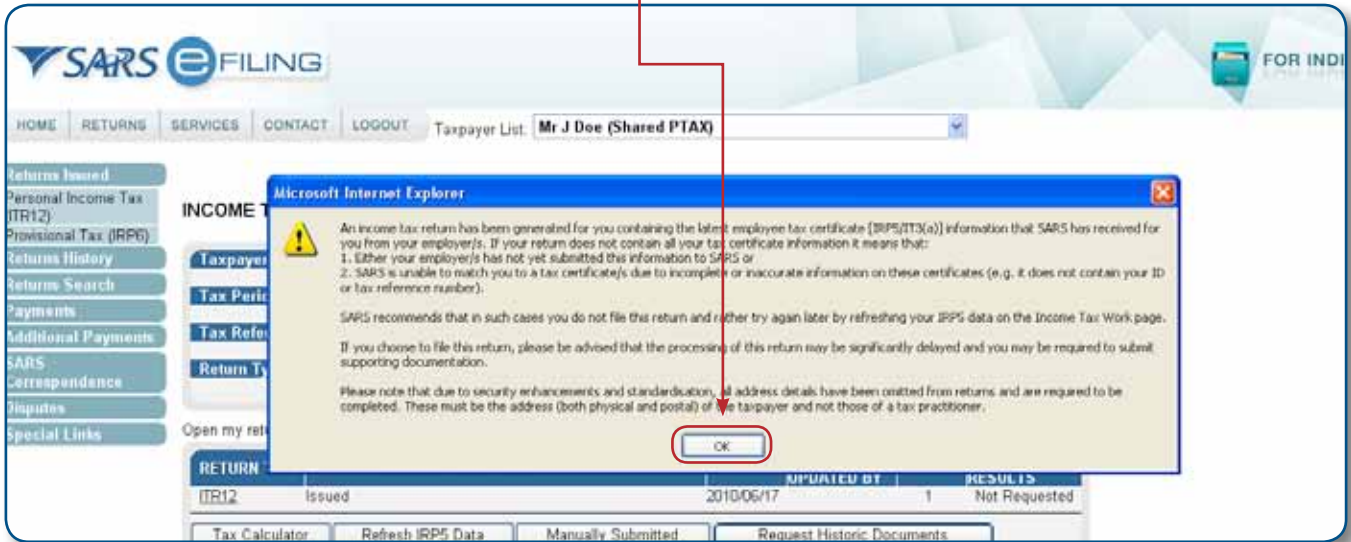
SARS eFILING

FOR INDI

HOME RETURNS SERVICES CONTACT LOGOUT Taxpayer List: Mr J Doe (Shared PTAX)

Returns Issued
Personal Income Tax (ITR12)
Provisional Tax (IRP6)
Returns History
Returns Search
Payments
Additional Payments
SARS Correspondence
Disputes
Special Links

INCOME T

Taxpayer
Tax Perio
Tax Refe
Return Ty

Open my ret

Microsoft Internet Explorer

An income tax return has been generated for you containing the latest employee tax certificate [IRP5/IT3(a)] information that SARS has received for you from your employer/s. If your return does not contain all your tax certificate information it means that:
1. Either your employer/s has not yet submitted this information to SARS or
2. SARS is unable to match you to a tax certificate/s due to incomplete or inaccurate information on these certificates (e.g. it does not contain your ID or tax reference number).

SARS recommends that in such cases you do not file this return and rather try again later by refreshing your IRP5 data on the Income Tax Work page.

If you choose to file this return, please be advised that the processing of this return may be significantly delayed and you may be required to submit supporting documentation.

Please note that due to security enhancements and standardisation, all address details have been omitted from returns and are required to be completed. These must be the address (both physical and postal) of the taxpayer and not those of a tax practitioner.

OK

| RETURN | | UPDATED BY | | RESULTS |
|---|---|---|---|---|
| ITR12 | Issued | 2010/06/17 | 1 | Not Requested |

Tax Calculator | Refresh IRP5 Data | Manually Submitted | Request Historic Documents